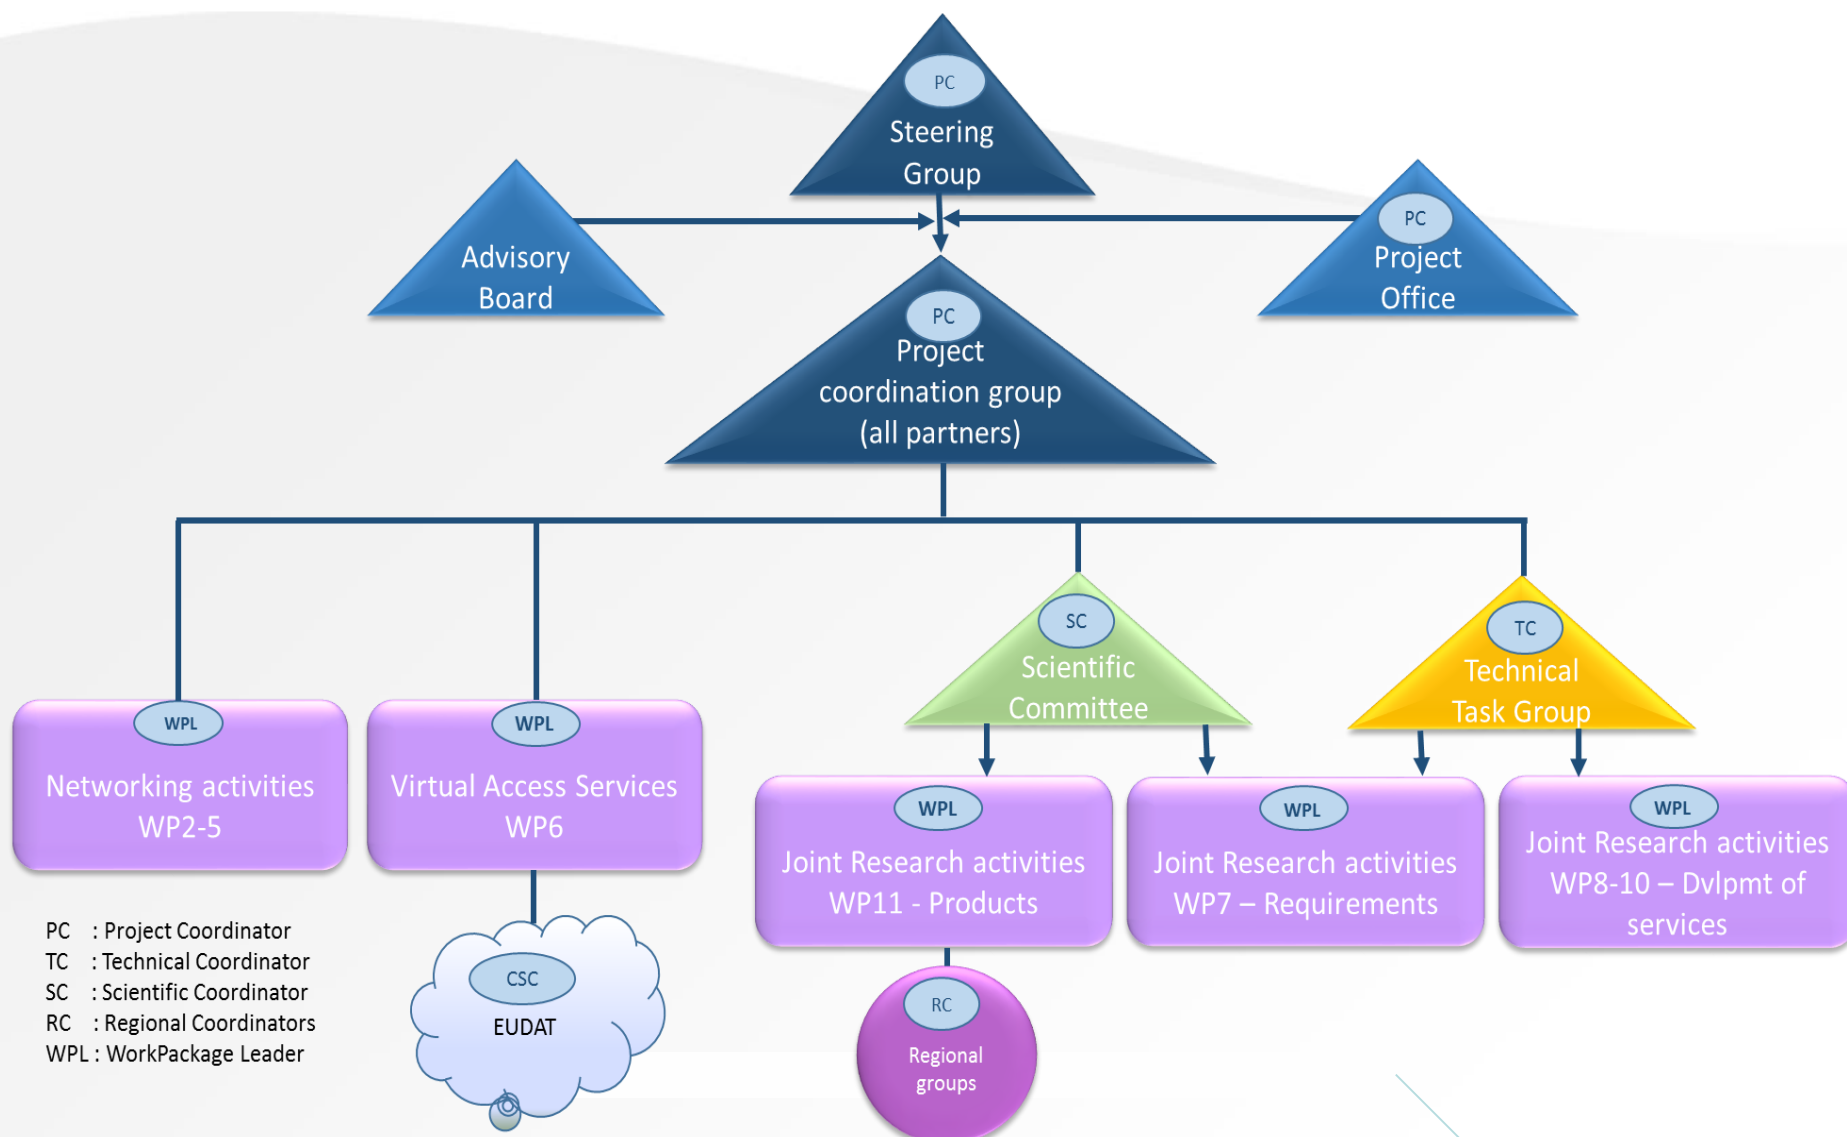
PC
Steering Group

Advisory Board

PC
Project Office

PC
Project coordination group (all partners)

SC
Scientific Committee

TC
Technical Task Group

WPL
Networking activities WP2-5

WPL
Virtual Access Services WP6

WPL
Joint Research activities WP11 - Products

WPL
Joint Research activities WP7 – Requirements

WPL
Joint Research activities WP8-10 – Dvlpmt of services

PC : Project Coordinator
TC : Technical Coordinator
SC : Scientific Coordinator
RC : Regional Coordinators
WPL : WorkPackage Leader

CSC
EUDAT

RC
Regional groups